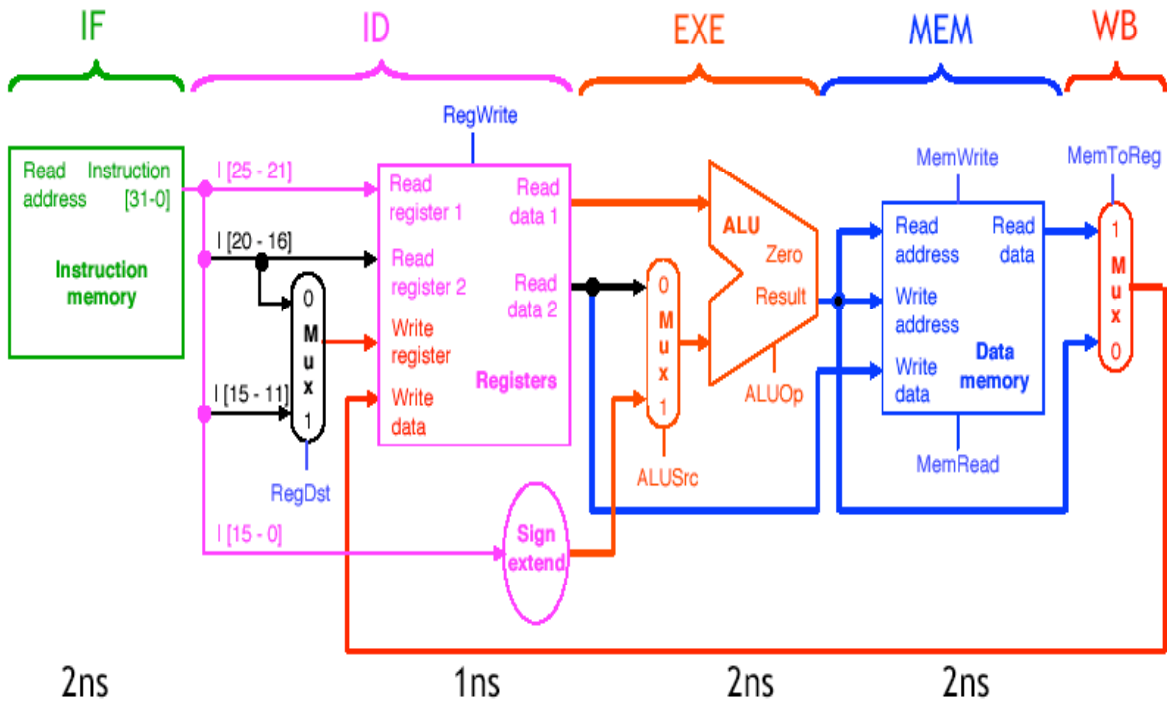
IF ID EXE MEM WB

RegWrite

Read address Instruction [31-0]

Instruction memory

I [25 - 21]

I [20 - 16]

I [15 - 11]

I [15 - 0]

0 Mux 1

RegDst

Read register 1

Read register 2

Write register

Write data

Read data 1

Read data 2

Registers

Sign extend

0 Mux 1

ALUSrc

ALU Zero Result

ALUOp

MemWrite

Read address

Write address

Write data

Read data

Data memory

MemRead

MemToReg

1 Mux 0

2ns 1ns 2ns 2ns